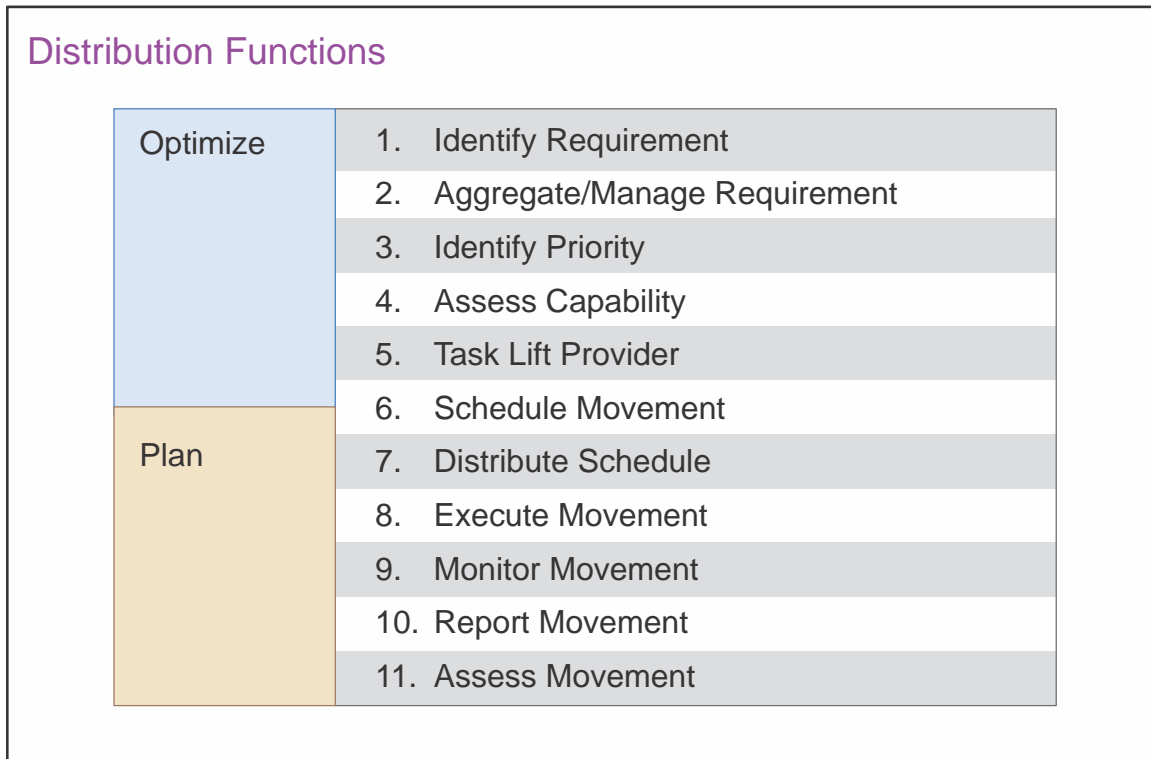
Distribution Functions

Optimize

Plan

1. Identify Requirement
2. Aggregate/Manage Requirement
3. Identify Priority
4. Assess Capability
5. Task Lift Provider
6. Schedule Movement
7. Distribute Schedule
8. Execute Movement
9. Monitor Movement
10. Report Movement
11. Assess Movement